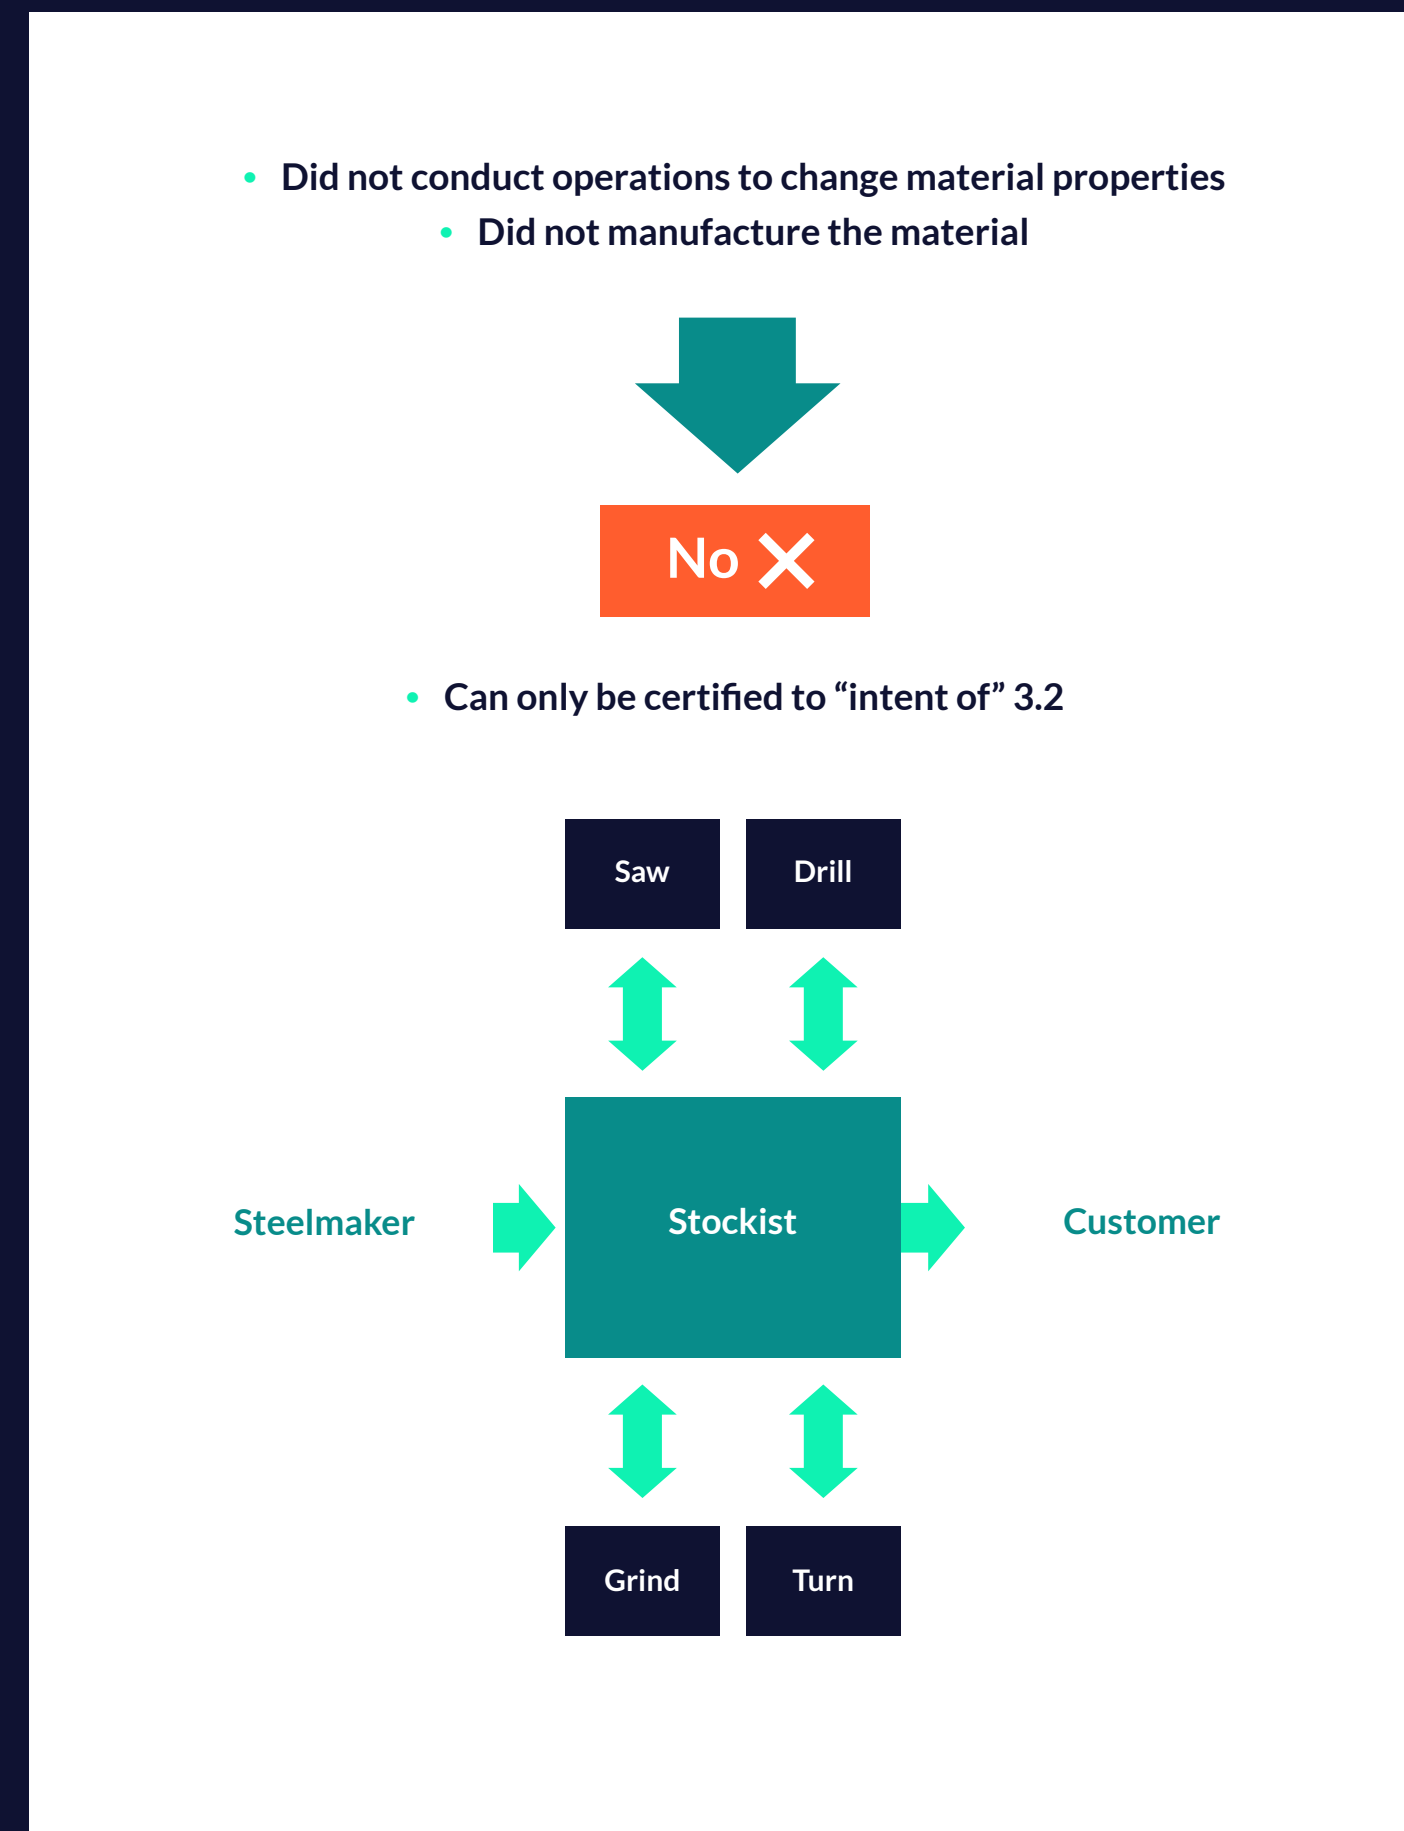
• Did not conduct operations to change material properties
• Did not manufacture the material

No ✕

• Can only be certified to “intent of” 3.2

Saw

Drill

Steelmaker

Stockist

Customer

Grind

Turn